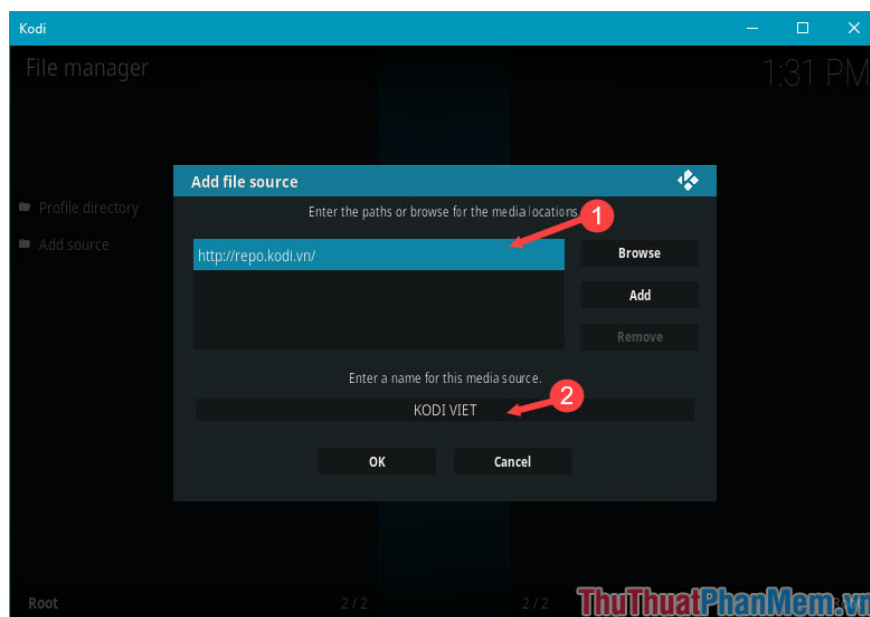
Kodi

File manager

1:31 PM

Profile directory

Add source

Add file source

Enter the paths or browse for the media locations

1

http://repo.kodi.vn/

Browse

Add

Remove

Enter a name for this media source.

2

KODI VIET

OK

Cancel

Root

2 / 2

2 / 2

ThuThuatPhanMem.vn